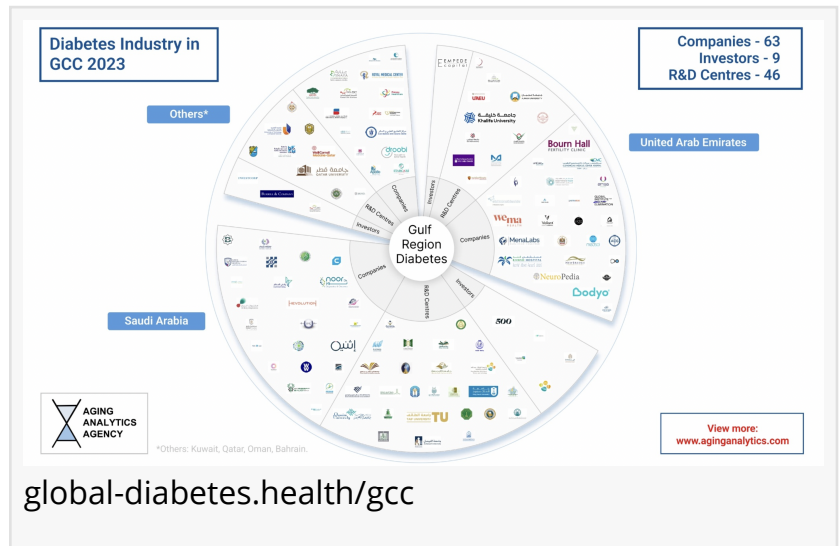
Diabetes Industry in GCC 2023

Companies - 63
Investors - 9
R&D Centres - 46

Others*

United Arab Emirates

Saudi Arabia

Gulf Region Diabetes

Companies
Investors
R&D Centres
Companies
Investors
R&D Centres
Companies
Investors
R&D Centres

EMPEDE capital
UAEU
Khalifa University
Bourn Hall FERTILITY CLINIC
Wema
MenaLabs
NeuroPedia
Bodyo
500
TU
noor
REVOLUTION
Qatar University
droobi
Boehringer Ingelheim

AGING ANALYTICS AGENCY

*Others: Kuwait, Qatar, Oman, Bahrain.

View more:
www.aginganalytics.com

global-diabetes.health/gcc